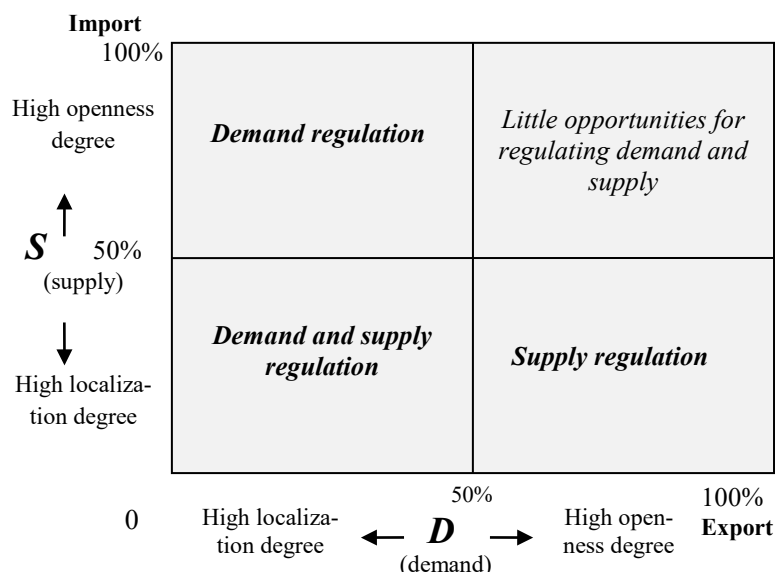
Import
100%
High openness degree

S
50%
(supply)

High localization degree

Demand regulation

Little opportunities for regulating demand and supply

Demand and supply regulation

Supply regulation

0
High localization degree
50%
D
(demand)
High openness degree
100%
Export